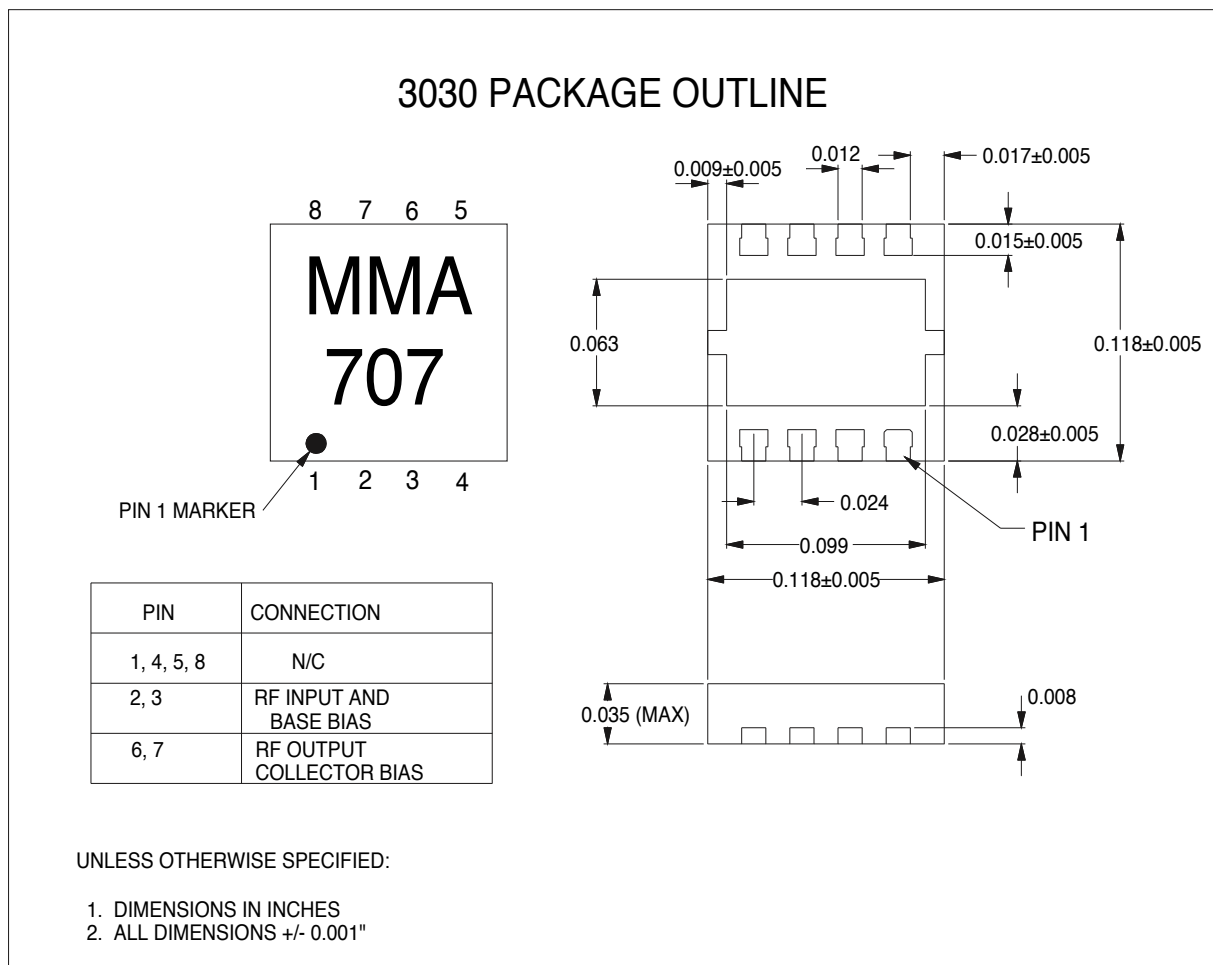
3030 PACKAGE OUTLINE

8 7 6 5

MMA
707

1 2 3 4

PIN 1 MARKER

0.009±0.005

0.012

0.017±0.005

0.015±0.005

0.063

0.118±0.005

0.028±0.005

0.024

PIN 1

0.099

0.118±0.005

0.035 (MAX)

0.008

| PIN | CONNECTION |
|---|---|
| 1, 4, 5, 8 | N/C |
| 2, 3 | RF INPUT AND BASE BIAS |
| 6, 7 | RF OUTPUT COLLECTOR BIAS |

UNLESS OTHERWISE SPECIFIED:

1. DIMENSIONS IN INCHES
2. ALL DIMENSIONS +/- 0.001"